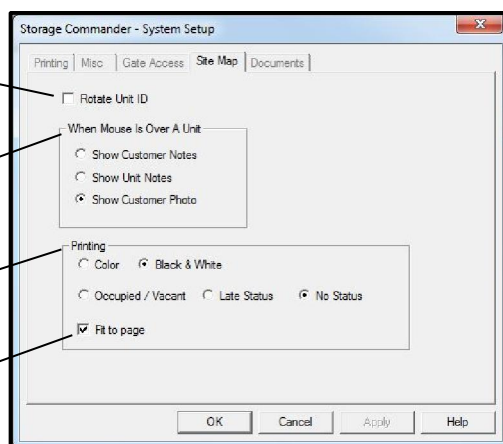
Storage Commander - System Setup

Printing | Misc | Gate Access | Site Map | Documents

Rotate Unit ID

When Mouse Is Over A Unit

Show Customer Notes

Show Unit Notes

Show Customer Photo

Printing

Color

Black & White

Occupied / Vacant

Late Status

No Status

Fit to page

OK

Cancel

Apply

Help